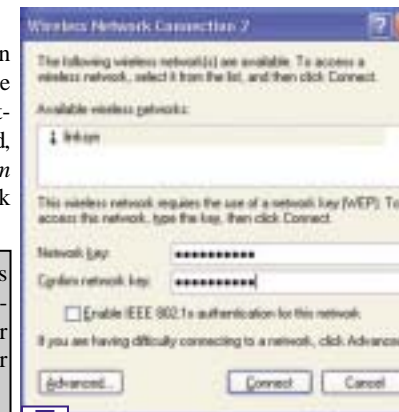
n
e
-
d,
n
k

s
-
r
r

Wireless Network Connection 2

The following wireless network(s) are available. To access a wireless network, select it from the list, and then click Connect.

Available wireless networks:

linksys

This wireless network requires the use of a network key (WEP). To access this network, type the key, then click Connect.

Network key: ••••••••••

Confirm network key: ••••••••••

Enable IEEE 802.1x authentication for this network

If you are having difficulty connecting to a network, click Advanced

Advanced... Connect Cancel